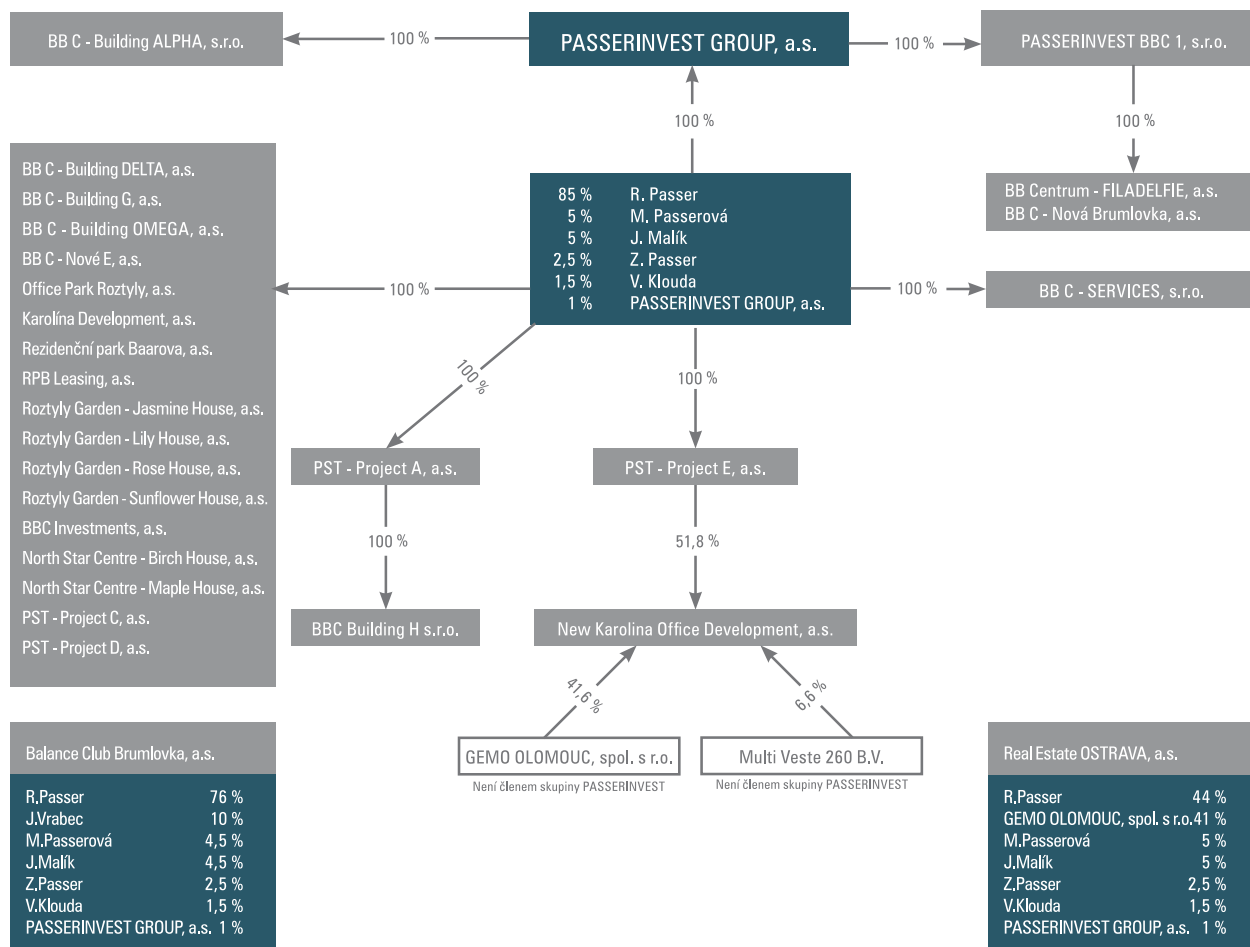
BB C - Building ALPHA, s.r.o.

100 %

PASSERINVEST GROUP, a.s.

100 %

PASSERINVEST BBC 1, s.r.o.

100 %

100 %

BB Centrum - FILADELFIE, a.s.
BB C - Nová Brumlovka, a.s.

BB C - Building DELTA, a.s.
BB C - Building G, a.s.
BB C - Building OMEGA, a.s.
BB C - Nové E, a.s.
Office Park Roztyly, a.s.
Karolína Development, a.s.
Rezidenční park Baarova, a.s.
RPB Leasing, a.s.
Roztyly Garden - Jasmine House, a.s.
Roztyly Garden - Lily House, a.s.
Roztyly Garden - Rose House, a.s.
Roztyly Garden - Sunflower House, a.s.
BBC Investments, a.s.
North Star Centre - Birch House, a.s.
North Star Centre - Maple House, a.s.
PST - Project C, a.s.
PST - Project D, a.s.

100 %

| 85 % | R. Passer |
|---|---|
| 5 % | M. Passerová |
| 5 % | J. Malík |
| 2,5 % | Z. Passer |
| 1,5 % | V. Klouda |
| 1 % | PASSERINVEST GROUP, a.s. |

100 %

BB C - SERVICES, s.r.o.

100 %

100 %

PST - Project A, a.s.

PST - Project E, a.s.

100 %

51,8 %

BBC Building H s.r.o.

New Karolina Office Development, a.s.

41,6 %

6,6 %

GEMO OLOMOUC, spol. s r.o.
Není členem skupiny PASSERINVEST

Multi Veste 260 B.V.
Není členem skupiny PASSERINVEST

Balance Club Brumlovka, a.s.

| R.Passer | 76 % |
|---|---|
| J.Vrabec | 10 % |
| M.Passerová | 4,5 % |
| J.Malík | 4,5 % |
| Z.Passer | 2,5 % |
| V.Klouda | 1,5 % |
| PASSERINVEST GROUP, a.s. | 1 % |

Real Estate OSTRAVA, a.s.

| R.Passer | 44 % |
|---|---|
| GEMO OLOMOUC, spol. s r.o. | 41 % |
| M.Passerová | 5 % |
| J.Malík | 5 % |
| Z.Passer | 2,5 % |
| V.Klouda | 1,5 % |
| PASSERINVEST GROUP, a.s. | 1 % |